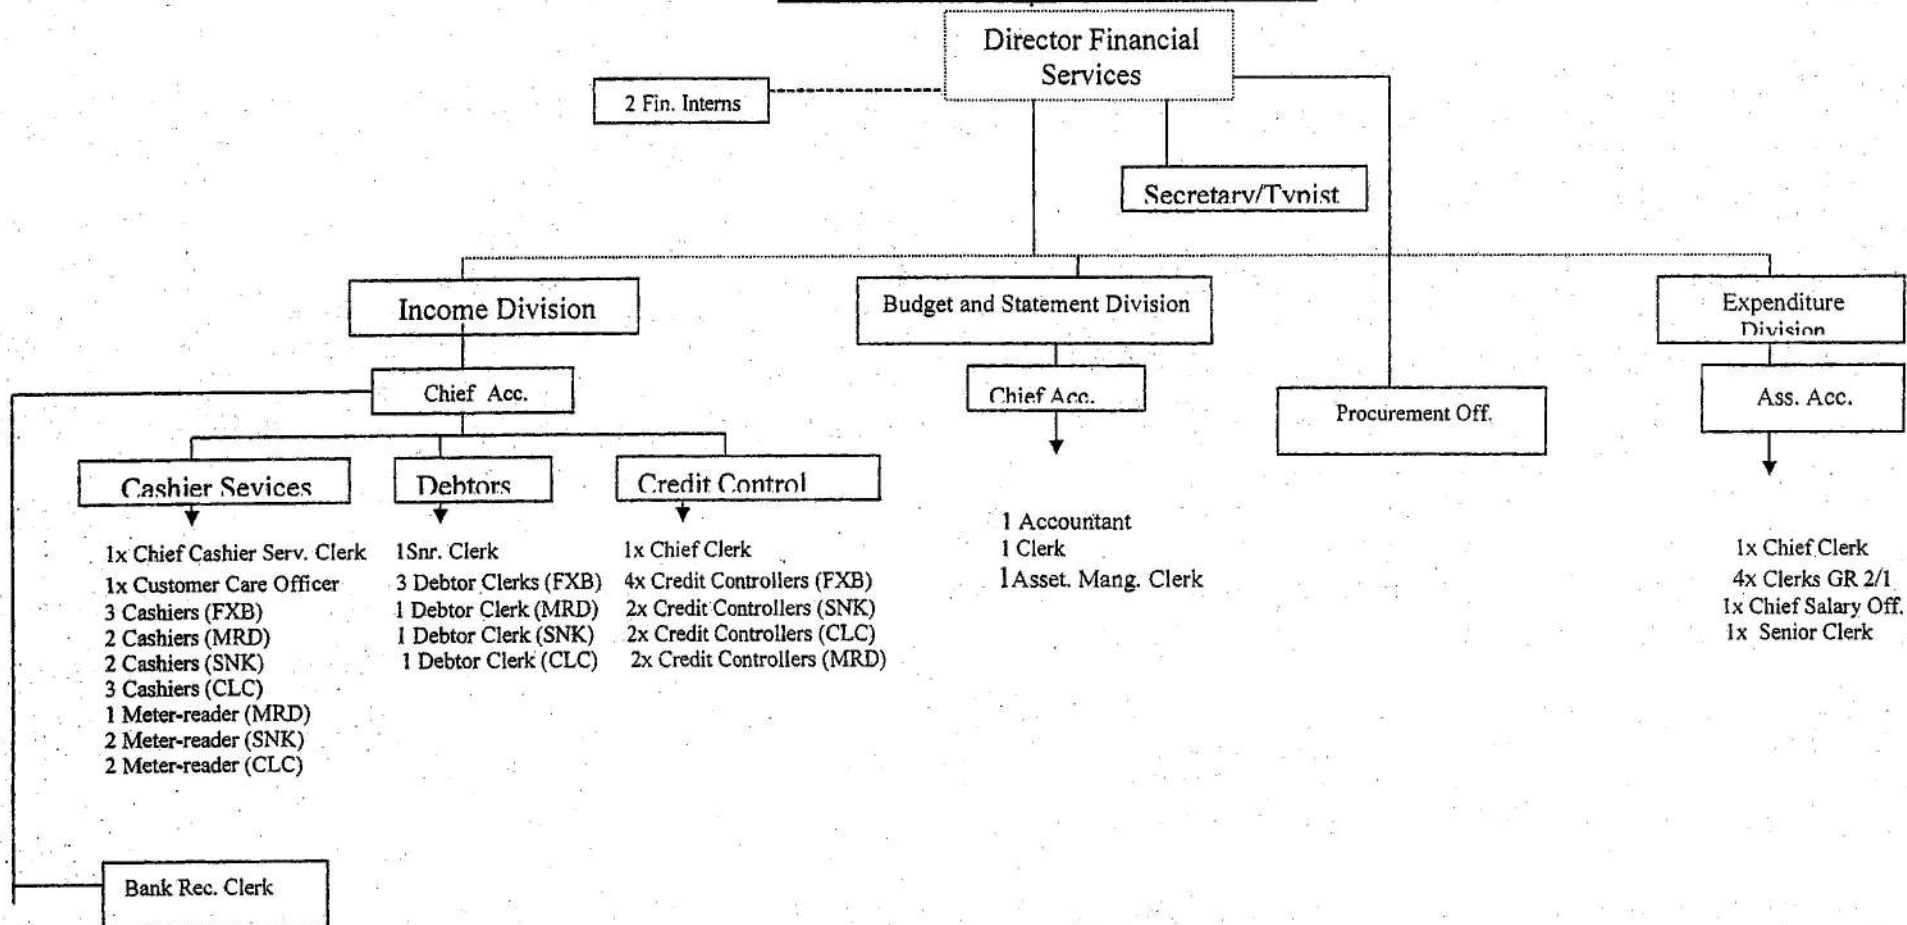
Director Financial Services

2 Fin. Interns

Secretary/Typist

Income Division

Chief Acc.

Cashier Sevices

1x Chief Cashier Serv. Clerk
1x Customer Care Officer
3 Cashiers (FXB)
2 Cashiers (MRD)
2 Cashiers (SNK)
3 Cashiers (CLC)
1 Meter-reader (MRD)
2 Meter-reader (SNK)
2 Meter-reader (CLC)

Debtors

1Snr. Clerk
3 Debtor Clerks (FXB)
1 Debtor Clerk (MRD)
1 Debtor Clerk (SNK)
1 Debtor Clerk (CLC)

Credit Control

1x Chief Clerk
4x Credit Controllers (FXB)
2x Credit Controllers (SNK)
2x Credit Controllers (CLC)
2x Credit Controllers (MRD)

Bank Rec. Clerk

Budget and Statement Division

Chief Acc.

1 Accountant
1 Clerk
1Asset. Mang. Clerk

Procurement Off.

Expenditure Division

Ass. Acc.

1x Chief Clerk
4x Clerks GR 2/1
1x Chief Salary Off.
1x Senior Clerk